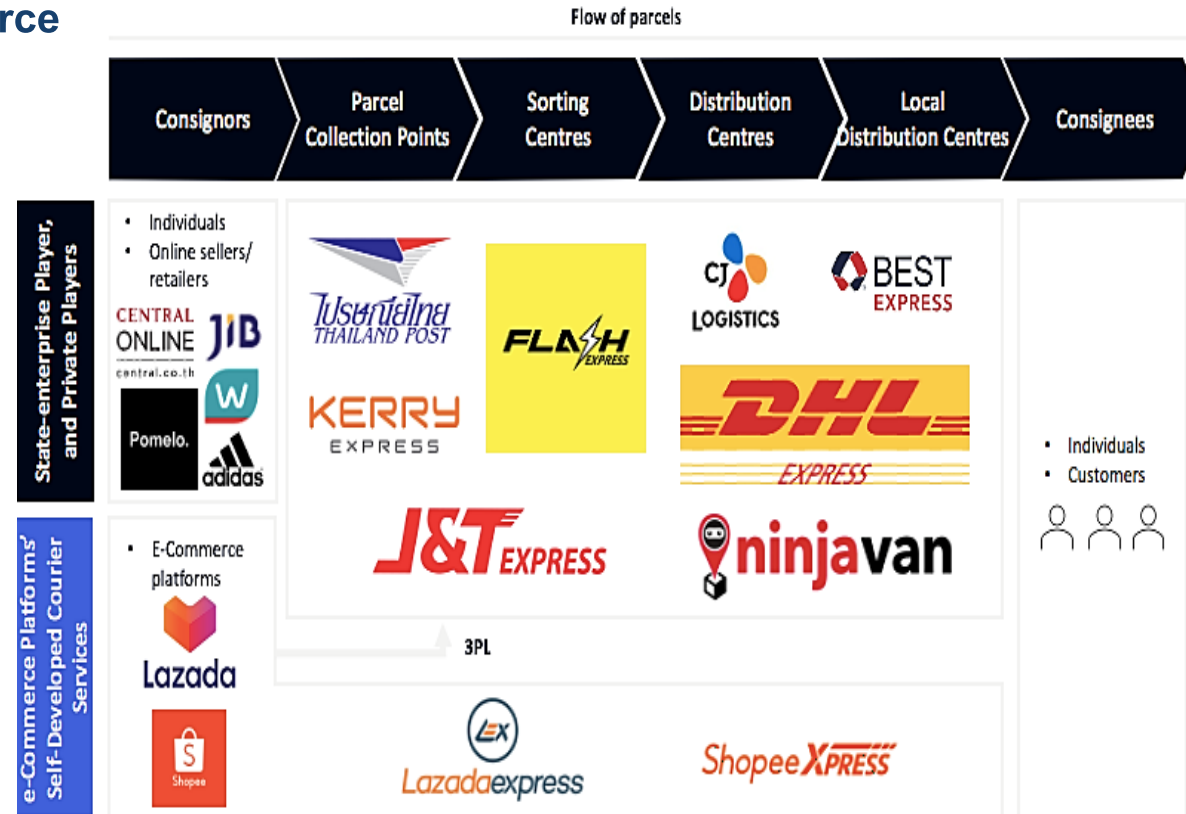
rce

Flow of parcels

Consignors | Parcel Collection Points | Sorting Centres | Distribution Centres | Local Distribution Centres | Consignees

State-enterprise Player, and Private Players

• Individuals
• Online sellers/ retailers

CENTRAL ONLINE central.co.th
JIB
W
Pomelo.
adidas

ไปรษณีย์ไทย THAILAND POST
KERRY EXPRESS
FLASH EXPRESS
CJ LOGISTICS
BEST EXPRESS
DHL EXPRESS
J&T EXPRESS
ninjavan

• Individuals
• Customers

e-Commerce Platforms' Self-Developed Courier Services

• E-Commerce platforms

Lazada
Shopee

3PL

LEX
Lazadaexpress
ShopeeXPRESS